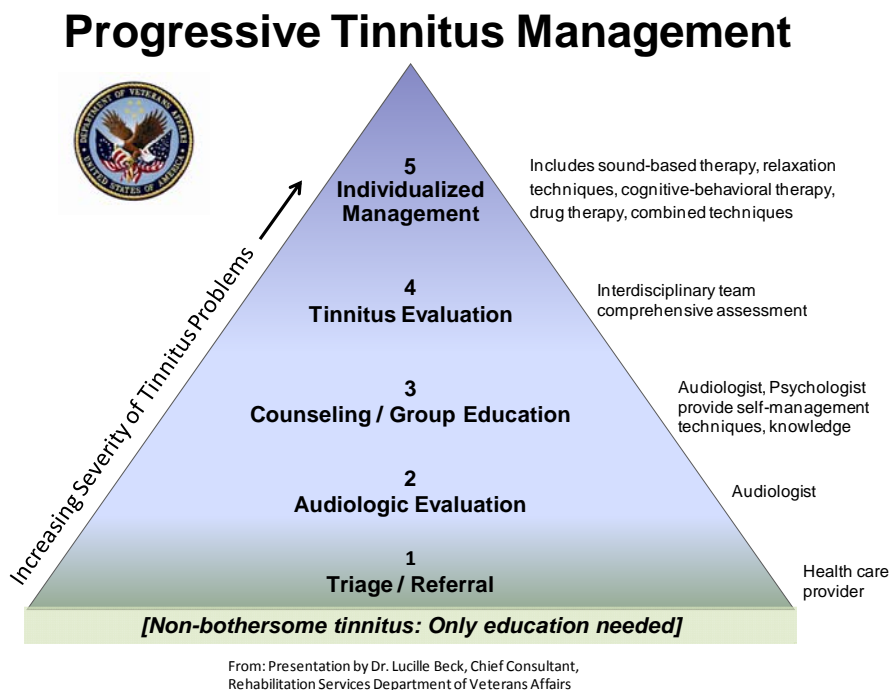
Progressive Tinnitus Management

DEPARTMENT OF VETERANS AFFAIRS
UNITED STATES OF AMERICA

Increasing Severity of Tinnitus Problems

5
Individualized Management

Includes sound-based therapy, relaxation techniques, cognitive-behavioral therapy, drug therapy, combined techniques

4
Tinnitus Evaluation

Interdisciplinary team comprehensive assessment

3
Counseling / Group Education

Audiologist, Psychologist provide self-management techniques, knowledge

2
Audiologic Evaluation

Audiologist

1
Triage / Referral

Health care provider

[Non-bothersome tinnitus: Only education needed]

From: Presentation by Dr. Lucille Beck, Chief Consultant, Rehabilitation Services Department of Veterans Affairs